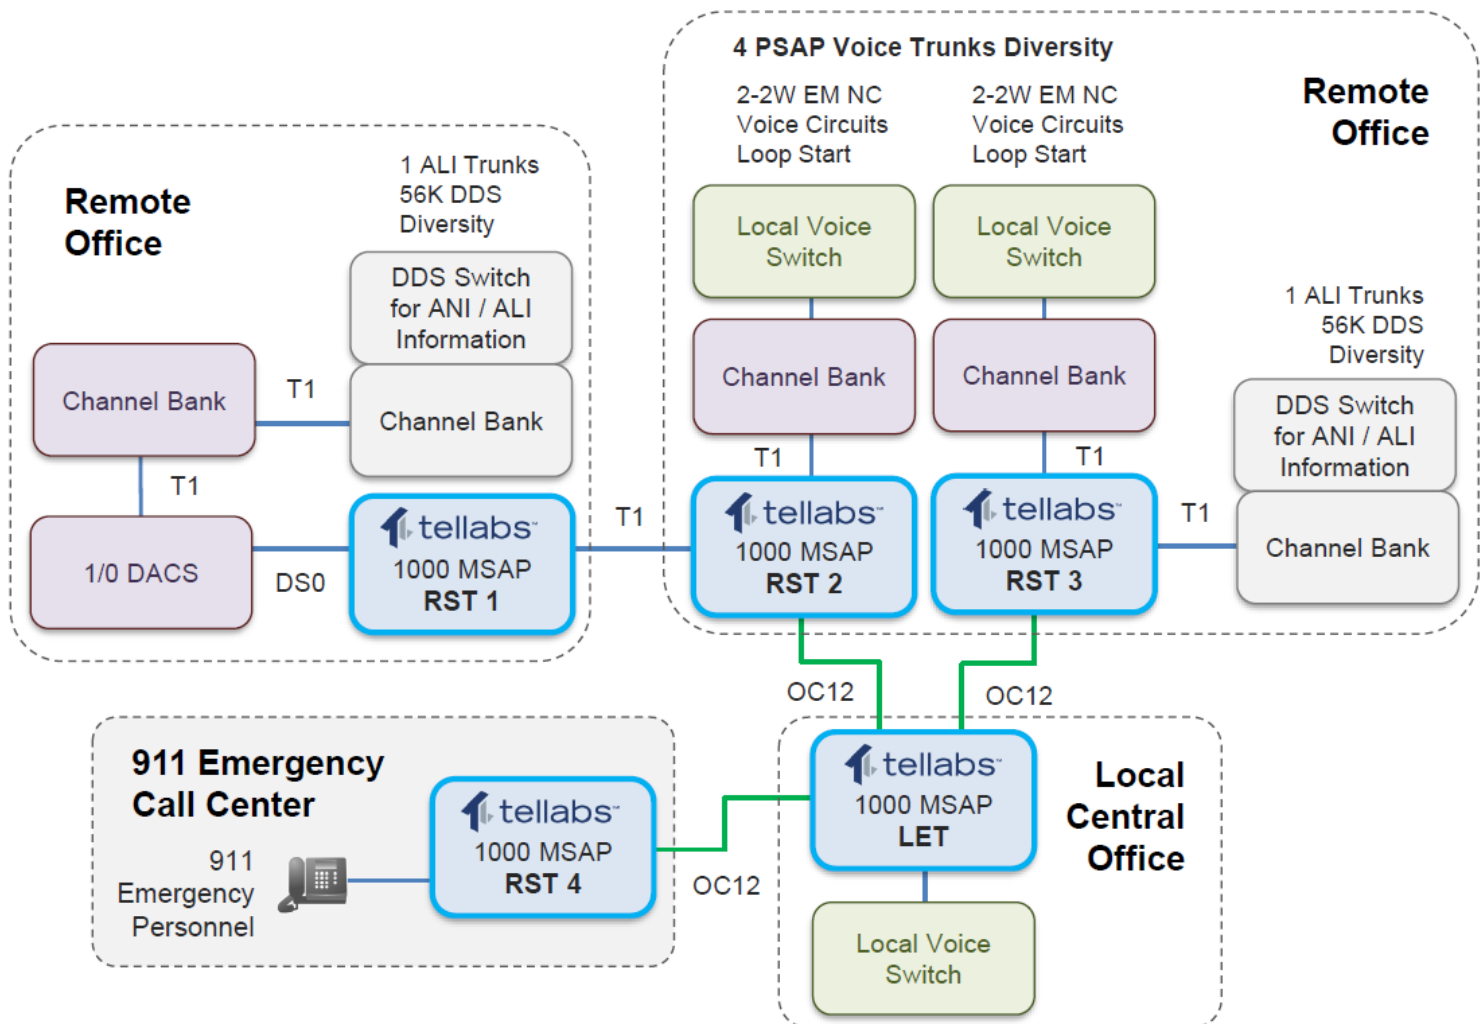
4 PSAP Voice Trunks Diversity

2-2W EM NC
Voice Circuits
Loop Start

2-2W EM NC
Voice Circuits
Loop Start

Remote
Office

Local Voice
Switch

Local Voice
Switch

Channel Bank

Channel Bank

1 ALI Trunks
56K DDS
Diversity

DDS Switch
for ANI / ALI
Information

T1

T1

T1

Channel Bank

tellabs
1000 MSAP
RST 2

tellabs
1000 MSAP
RST 3

Remote
Office

1 ALI Trunks
56K DDS
Diversity

DDS Switch
for ANI / ALI
Information

Channel Bank

T1

Channel Bank

T1

1/0 DACS

DS0

tellabs
1000 MSAP
RST 1

T1

OC12

OC12

911 Emergency
Call Center

911
Emergency
Personnel

tellabs
1000 MSAP
RST 4

OC12

tellabs
1000 MSAP
LET

Local
Central
Office

Local Voice
Switch